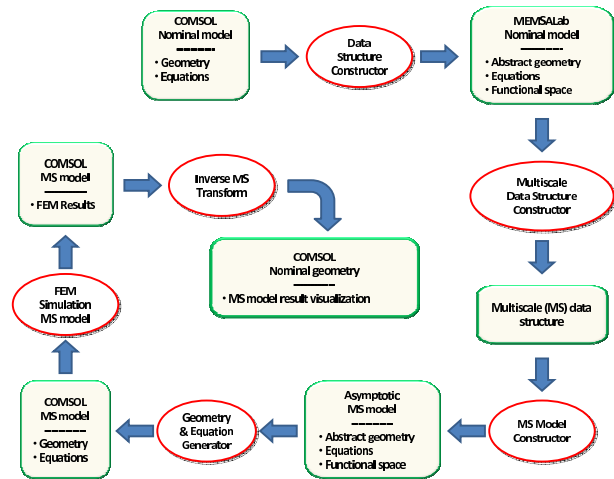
COMSOL
Nominal model
-------
• Geometry
• Equations

Data Structure Constructor

MEMSALab
Nominal model
-------
• Abstract geometry
• Equations
• Functional space

Multiscale Data Structure Constructor

Multiscale (MS) data structure

MS Model Constructor

Asymptotic MS model
-------
• Abstract geometry
• Equations
• Functional space

Geometry & Equation Generator

COMSOL
MS model
-------
• Geometry
• Equations

FEM Simulation MS model

COMSOL
MS model
-------
• FEM Results

Inverse MS Transform

COMSOL
Nominal geometry
-------
• MS model result visualization